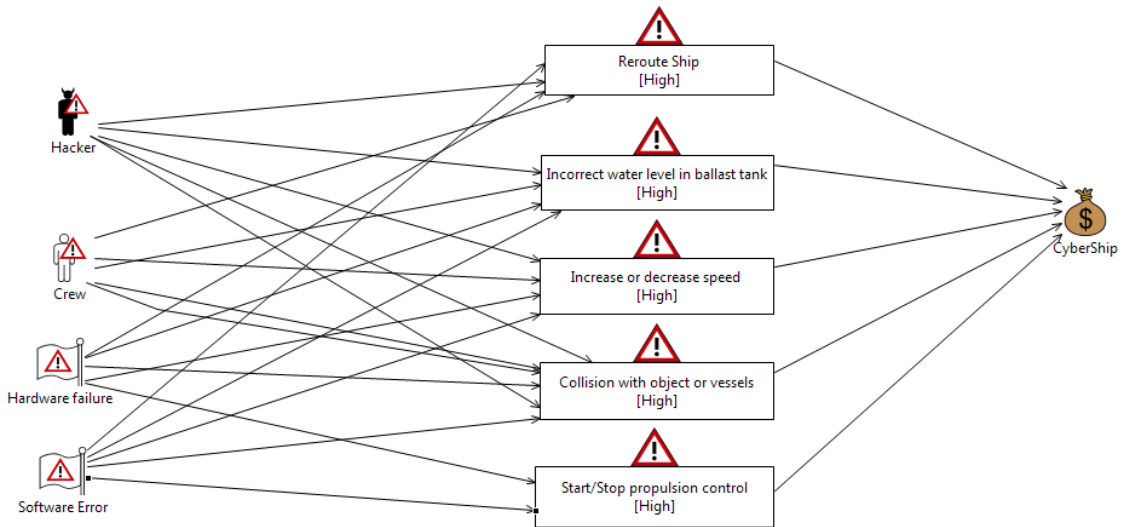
Hacker

Crew

Hardware failure

Software Error

Reroute Ship
[High]

Incorrect water level in ballast tank
[High]

Increase or decrease speed
[High]

Collision with object or vessels
[High]

Start/Stop propulsion control
[High]

$

CyberShip